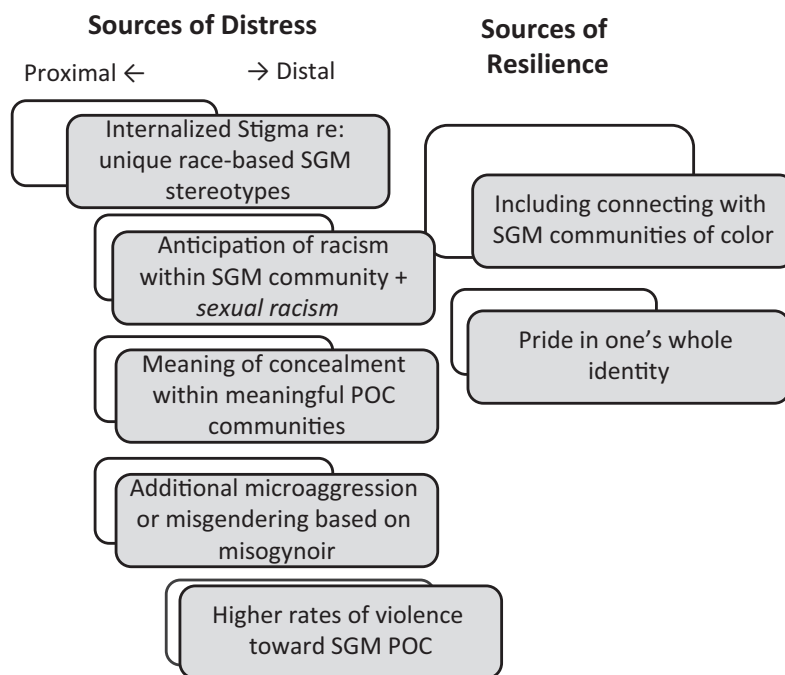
Sources of Distress

Proximal ← → Distal

Internalized Stigma re: unique race-based SGM stereotypes

Anticipation of racism within SGM community + *sexual racism*

Meaning of concealment within meaningful POC communities

Additional microaggression or misgendering based on misogynoir

Higher rates of violence toward SGM POC

Sources of Resilience

Including connecting with SGM communities of color

Pride in one's whole identity